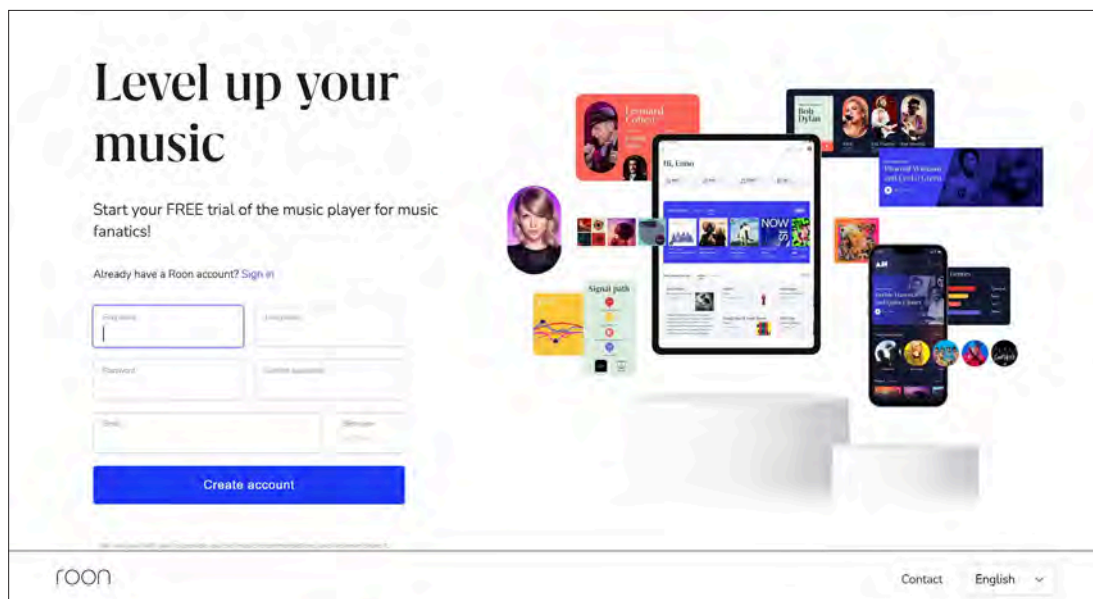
Level up your music

Start your FREE trial of the music player for music fanatics!

Already have a Roon account? Sign in

First name

Last name

Password

Confirm password

Email

Username

Create account

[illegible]

Leonard Cohen

Bob Dylan

Hi, Emo

NOW

Signal path

Genres

roon

Contact

English